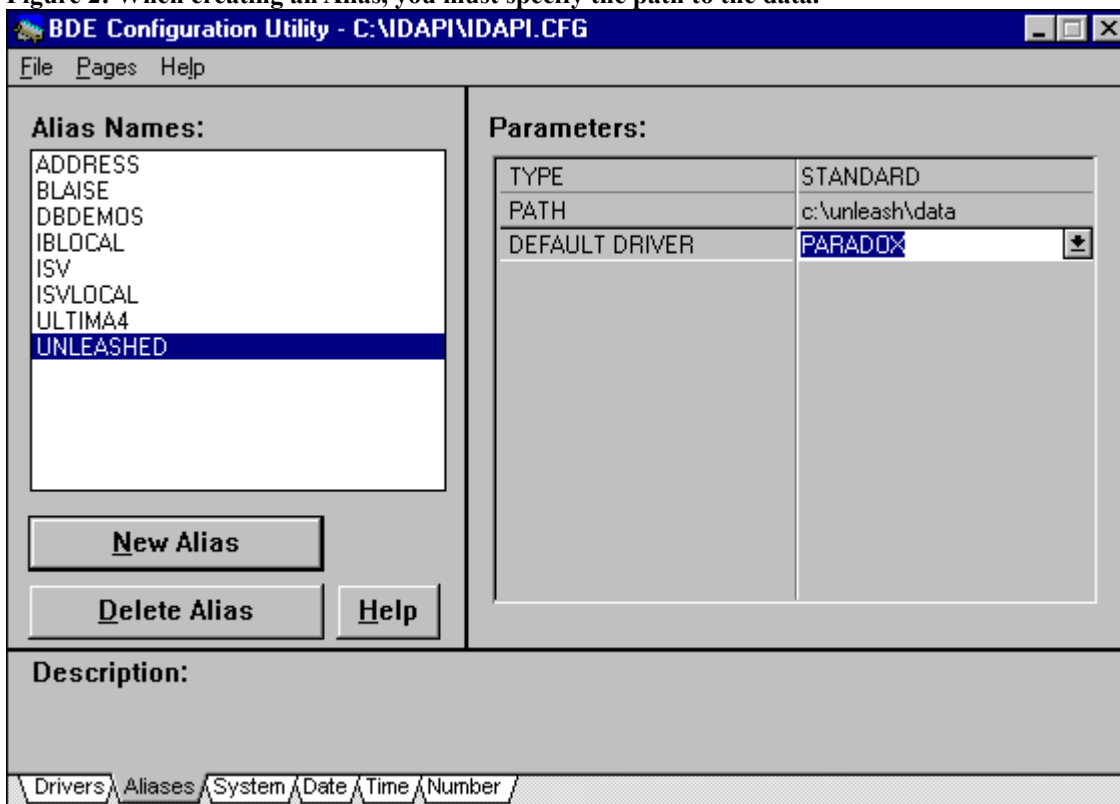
Figure 2: When creating an Alias, you must specify the path to the data.

BDE Configuration Utility - C:\IDAPI\IDAPI.CFG

File Pages Help

Alias Names:

ADDRESS
BLAISE
DBDEMOS
IBLOCAL
ISV
ISVLOCAL
ULTIMA4
UNLEASHED

New Alias

Delete Alias

Help

Parameters:

| TYPE | STANDARD |
|---|---|
| PATH | c:\unleash\data |
| DEFAULT DRIVER | PARADOX |

Description:

Drivers Aliases System Date Time Number